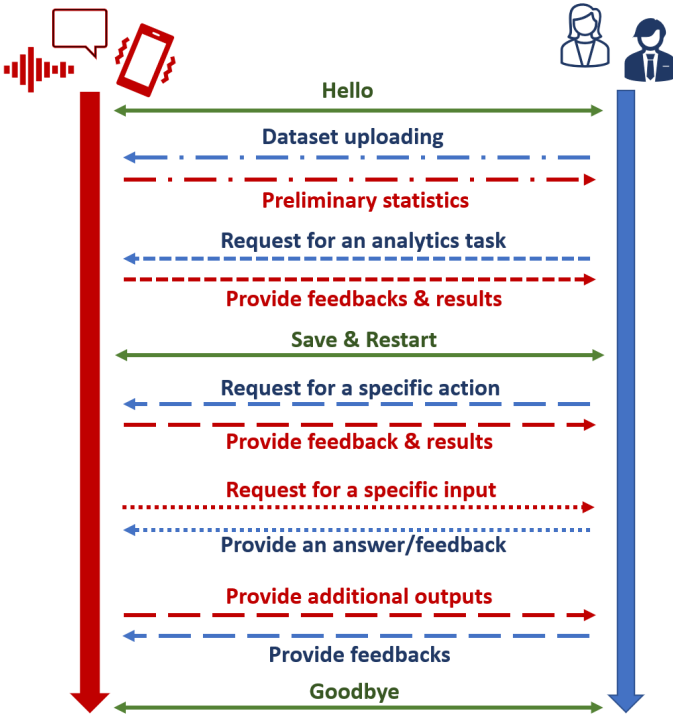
Hello

Dataset uploading

Preliminary statistics

Request for an analytics task

Provide feedbacks & results

Save & Restart

Request for a specific action

Provide feedback & results

Request for a specific input

Provide an answer/feedback

Provide additional outputs

Provide feedbacks

Goodbye